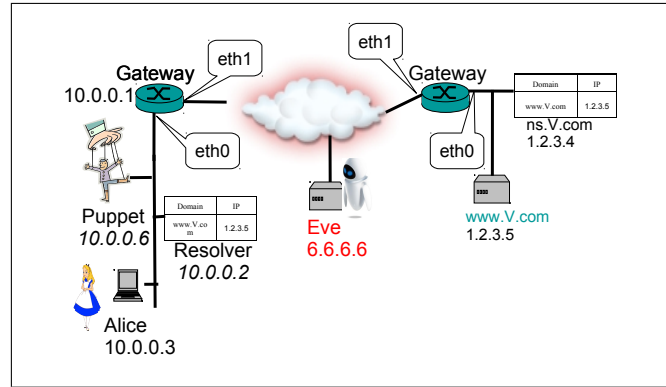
eth1

Gateway
10.0.0.1

eth0

Puppet
10.0.0.6

| Domain | IP |
|---|---|
| www.V.com | 1.2.3.5 |

Resolver
10.0.0.2

Alice
10.0.0.3

Eve
6.6.6.6

eth1

Gateway

eth0

| Domain | IP |
|---|---|
| www.V.com | 1.2.3.5 |

ns.V.com
1.2.3.4

www.V.com
1.2.3.5